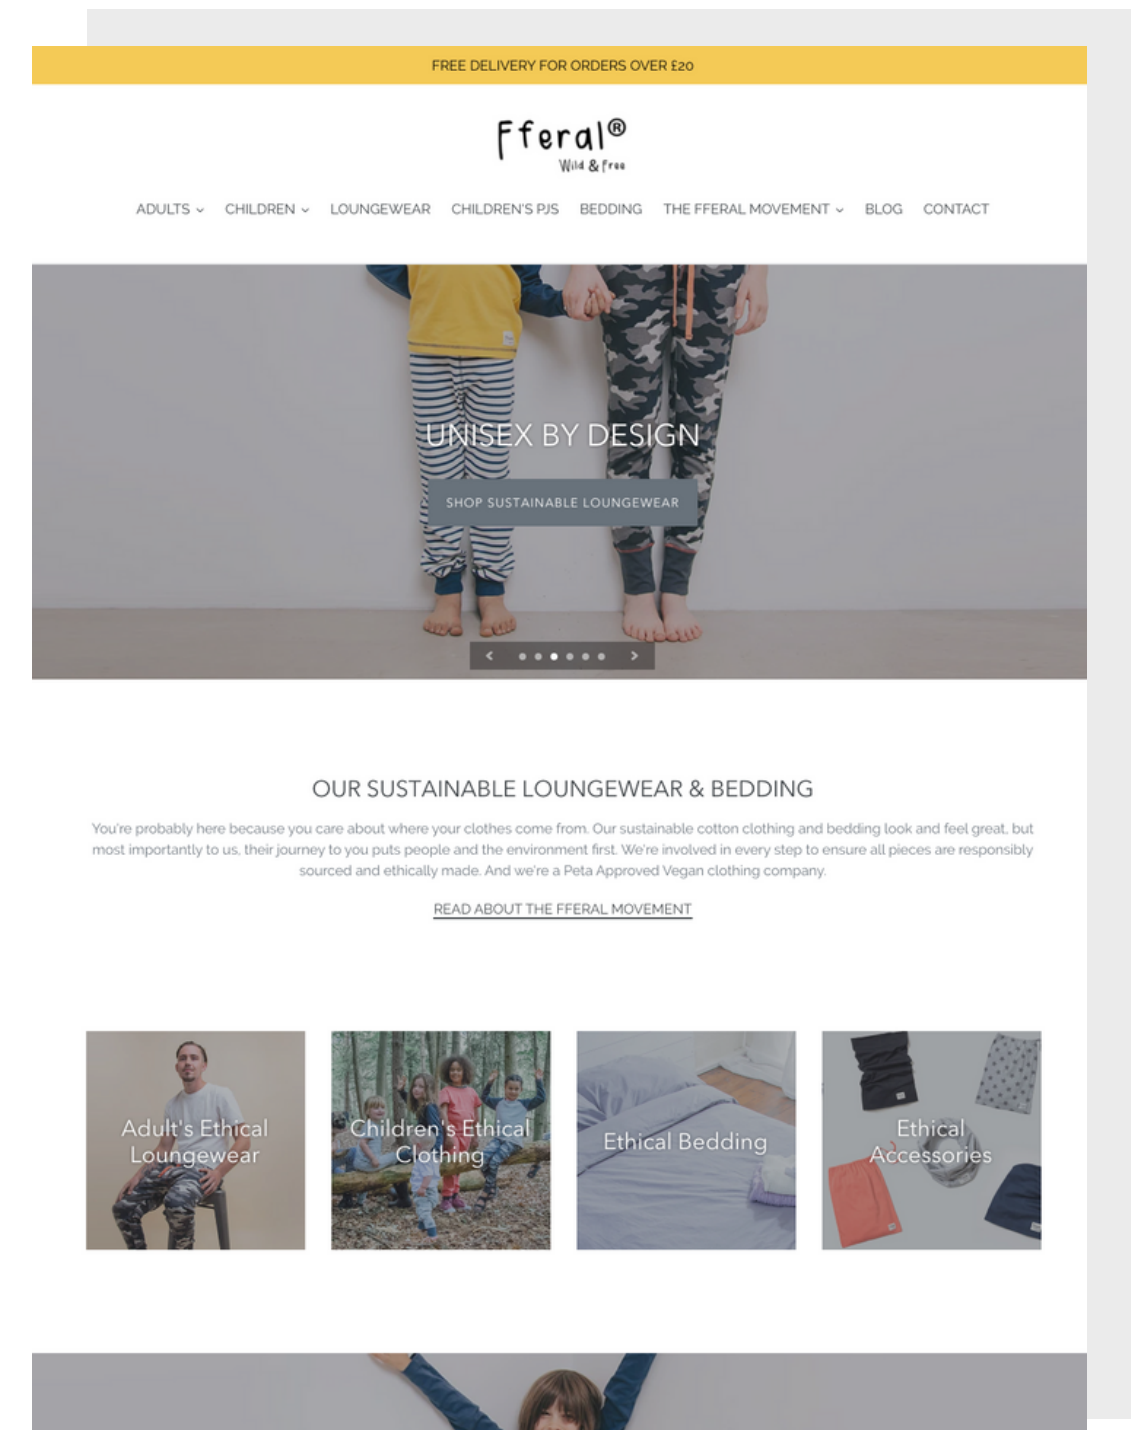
FREE DELIVERY FOR ORDERS OVER £20

Fferal®
Wild & Free

ADULTS CHILDREN LOUNGEWEAR CHILDREN'S PJS BEDDING THE FFERAL MOVEMENT BLOG CONTACT

UNISEX BY DESIGN

SHOP SUSTAINABLE LOUNGEWEAR

OUR SUSTAINABLE LOUNGEWEAR & BEDDING

You're probably here because you care about where your clothes come from. Our sustainable cotton clothing and bedding look and feel great, but most importantly to us, their journey to you puts people and the environment first. We're involved in every step to ensure all pieces are responsibly sourced and ethically made. And we're a Peta Approved Vegan clothing company.

READ ABOUT THE FFERAL MOVEMENT

Adult's Ethical Loungewear

Children's Ethical Clothing

Ethical Bedding

Ethical Accessories